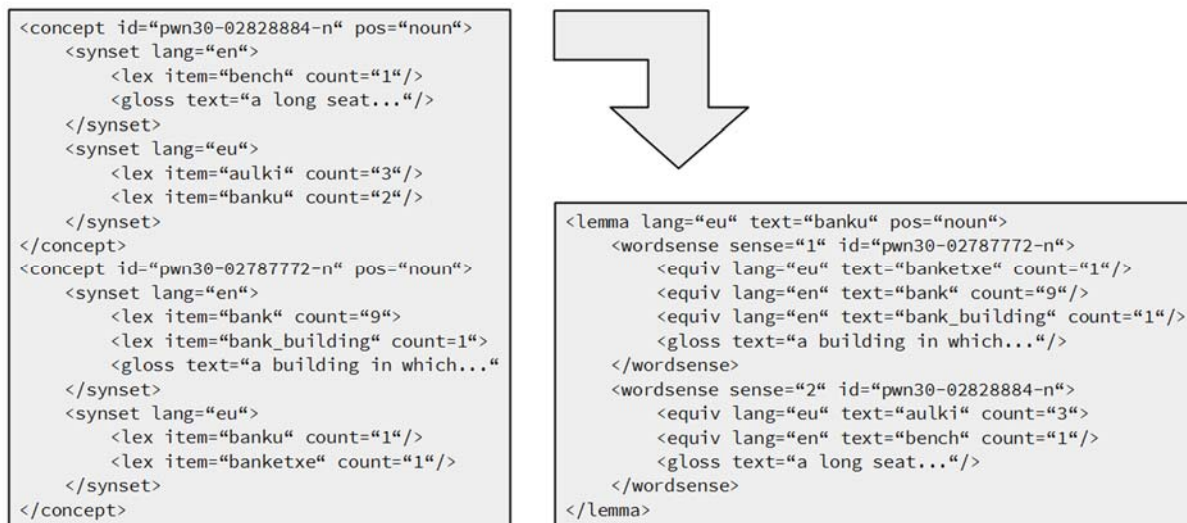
```
<concept id="pwn30-02828884-n" pos="noun">
    <synset lang="en">
        <lex item="bench" count="1"/>
        <gloss text="a long seat..."/>
    </synset>
    <synset lang="eu">
        <lex item="aulki" count="3"/>
        <lex item="banku" count="2"/>
    </synset>
</concept>
<concept id="pwn30-02787772-n" pos="noun">
    <synset lang="en">
        <lex item="bank" count="9">
        <lex item="bank_building" count=1">
        <gloss text="a building in which..."
    </synset>
    <synset lang="eu">
        <lex item="banku" count="1"/>
        <lex item="banketxe" count="1"/>
    </synset>
</concept>
```

```
<lemma lang="eu" text="banku" pos="noun">
    <wordsense sense="1" id="pwn30-02787772-n">
        <equiv lang-"eu" text="banketxe" count="1"/>
        <equiv lang="en" text="bank" count="9"/>
        <equiv lang="en" text="bank_building" count="1"/>
        <gloss text="a building in which..."/>
    </wordsense>
    <wordsense sense="2" id="pwn30-02828884-n">
        <equiv lang="eu" text="aulki" count="3">
        <equiv lang="en" text="bench" count="1"/>
        <gloss text="a long seat..."/>
    </wordsense>
</lemma>
```